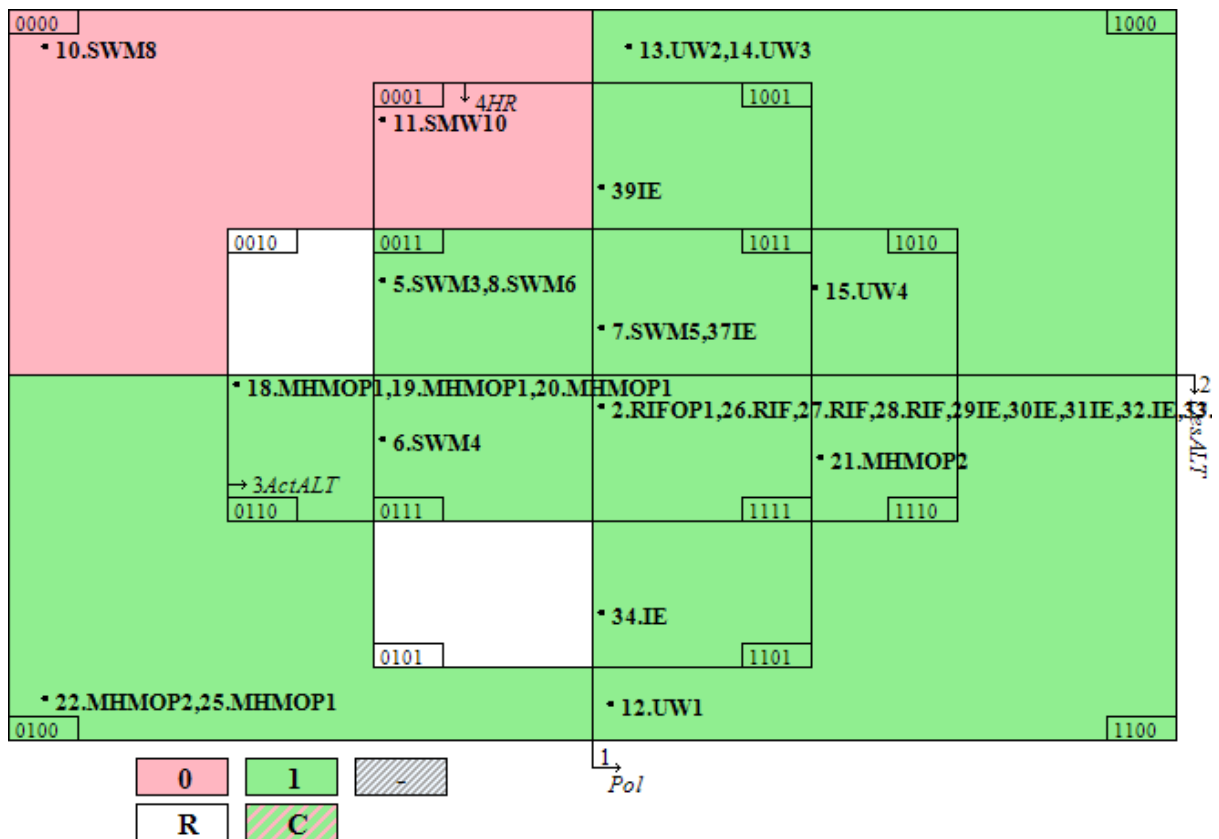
0000
• 10.SWM8
1000
• 13.UW2,14.UW3
0001
4HR
1001
• 11.SMW10
• 39IE
0010
0011
1011
1010
• 5.SWM3,8.SWM6
• 15.UW4
• 7.SWM5,37IE
2
• 18.MHMOP1,19.MHMOP1,20.MHMOP1
• 2.RIFOP1,26.RIF,27.RIF,28.RIF,29IE,30IE,31IE,32.IE,33.
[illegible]sALT
• 6.SWM4
• 21.MHMOP2
3ActALT
0110
0111
1111
1110
• 34.IE
0101
1101
• 22.MHMOP2,25.MHMOP1
• 12.UW1
0100
1100
1
Pol
0
1
-
R
C